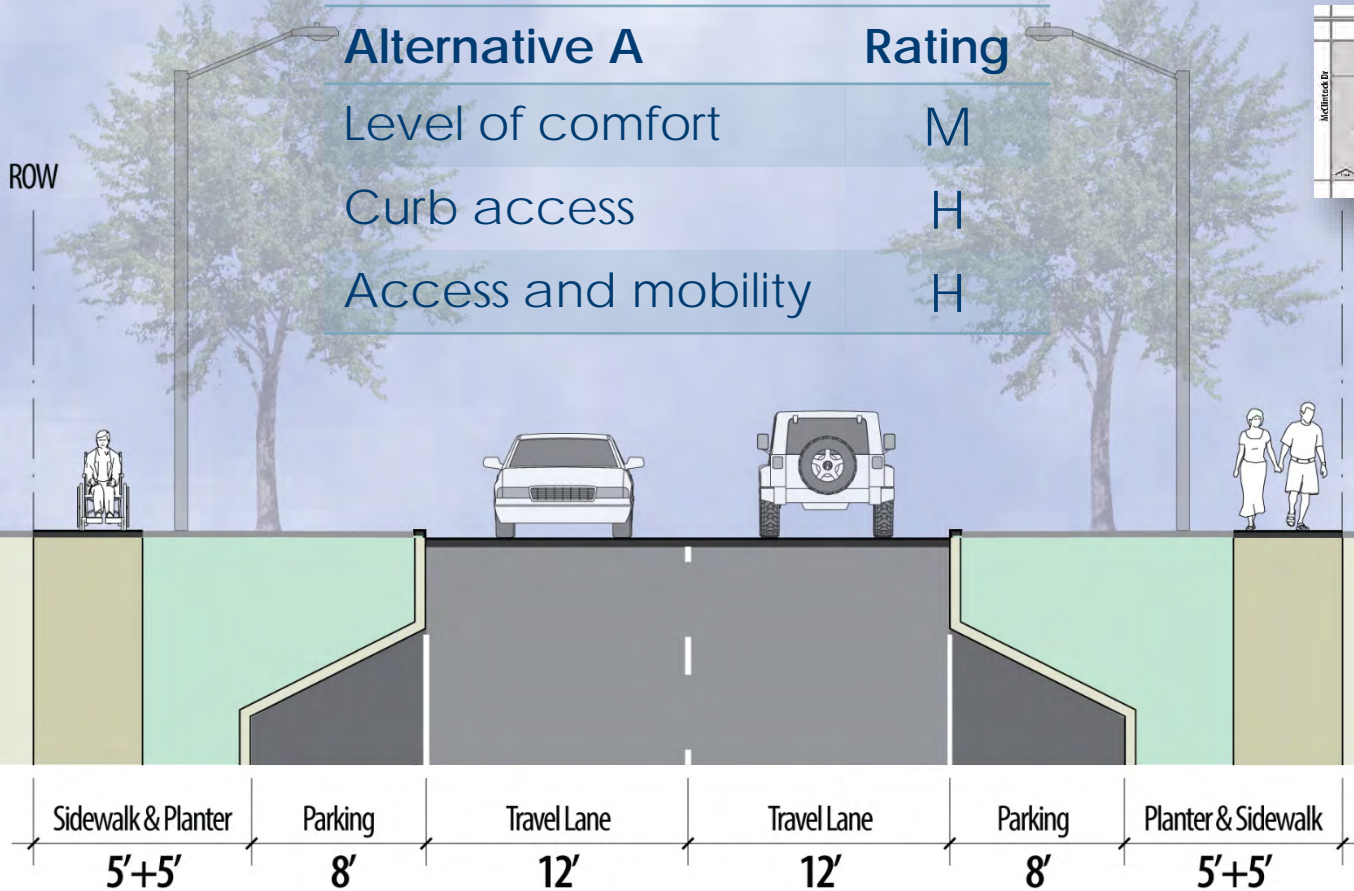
| Alternative A | Rating |
|---|---|
| Level of comfort | M |
| Curb access | H |
| Access and mobility | H |

ROW

McClintock Dr

| Sidewalk & Planter | Parking | Travel Lane | Travel Lane | Parking | Planter & Sidewalk |
|---|---|---|---|---|---|
| 5′+5′ | 8′ | 12′ | 12′ | 8′ | 5′+5′ |